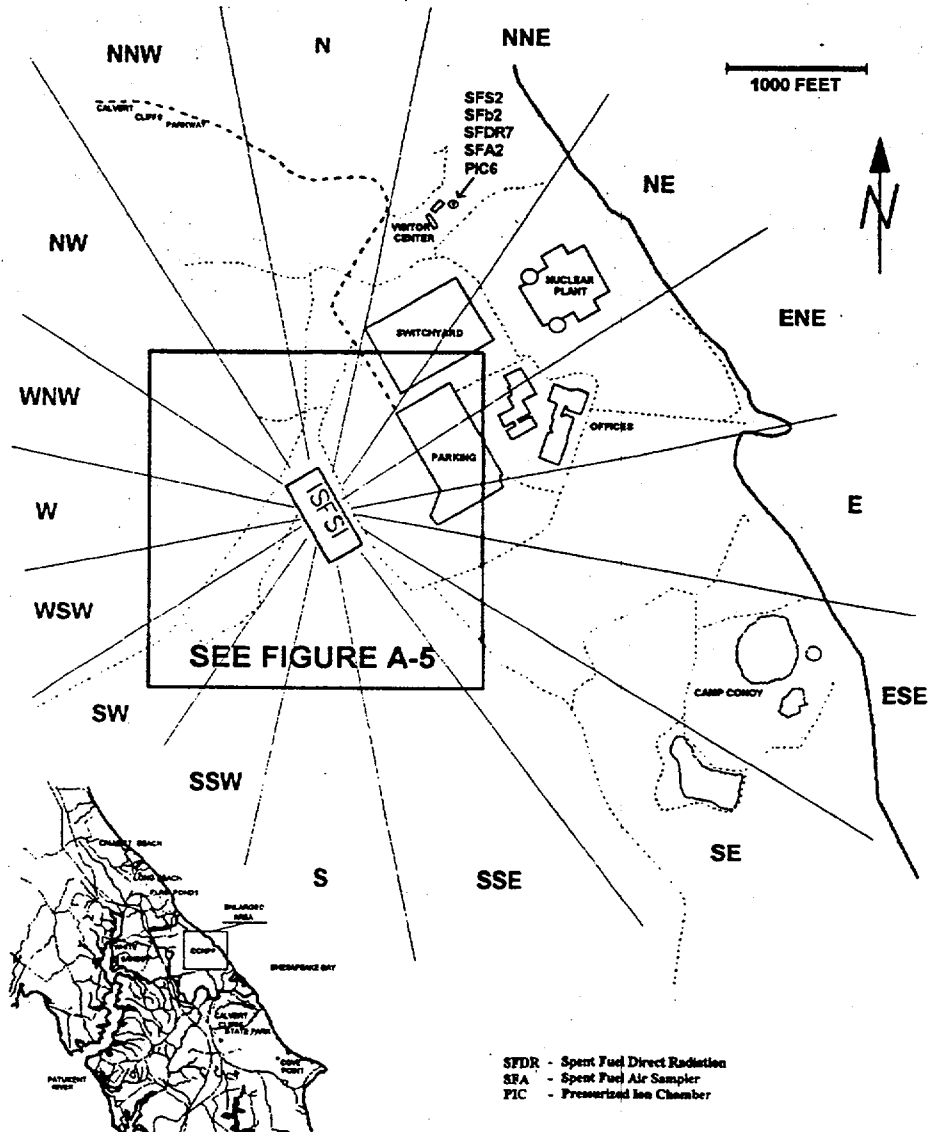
NNW
N
NNE
1000 FEET
CALVERT CLIFFS PARKWAY
SFS2
SFb2
SFDR7
SFA2
PIC6
VISITOR CENTER
NE
NW
NUCLEAR PLANT
SWITCHYARD
ENE
WNW
OFFICES
PARKING
ISFSI
W
E
WSW
SEE FIGURE A-5
CAMP CONOY
ESE
SW
SSW
SE
S
SSE
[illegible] BEACH
LONG BEACH
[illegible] PONDS
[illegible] AREA
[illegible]
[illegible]
CHESAPEAKE BAY
CALVERT STATE PARK
COVE POINT
PATUXENT RIVER
SFDR - Spent Fuel Direct Radiation
SFA - Spent Fuel Air Sampler
PIC - Pressurized Ion Chamber